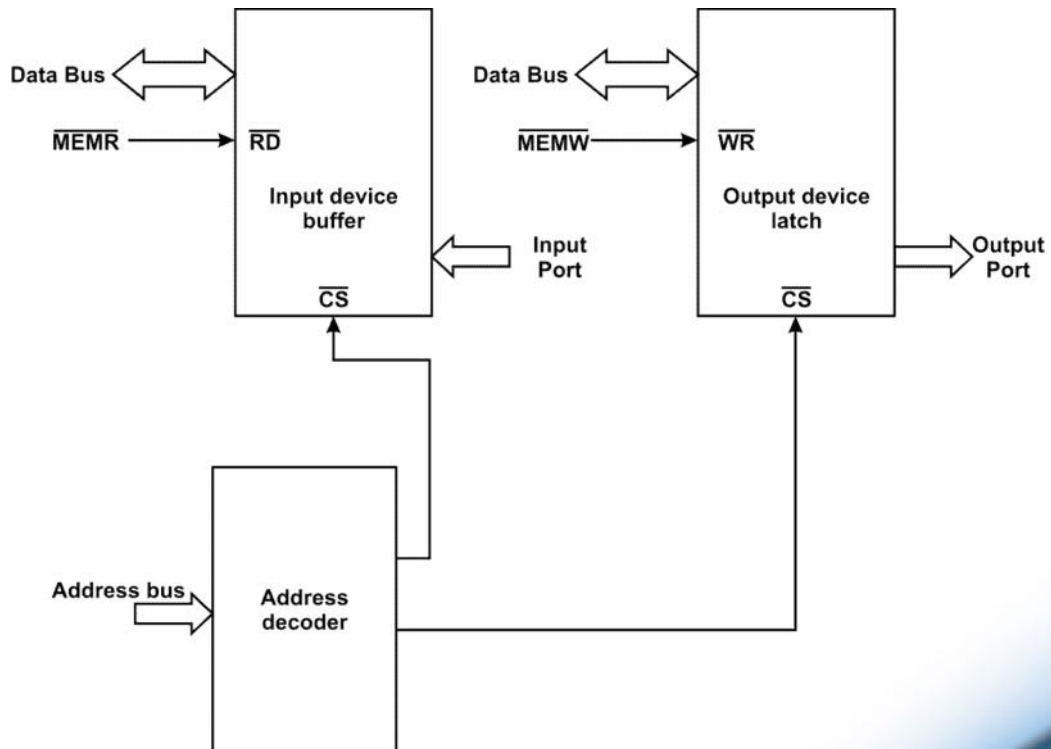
Data Bus

$\overline{MEMR}$

$\overline{RD}$

Input device buffer

Input Port

$\overline{CS}$

Data Bus

$\overline{MEMW}$

$\overline{WR}$

Output device latch

Output Port

$\overline{CS}$

Address bus

Address decoder